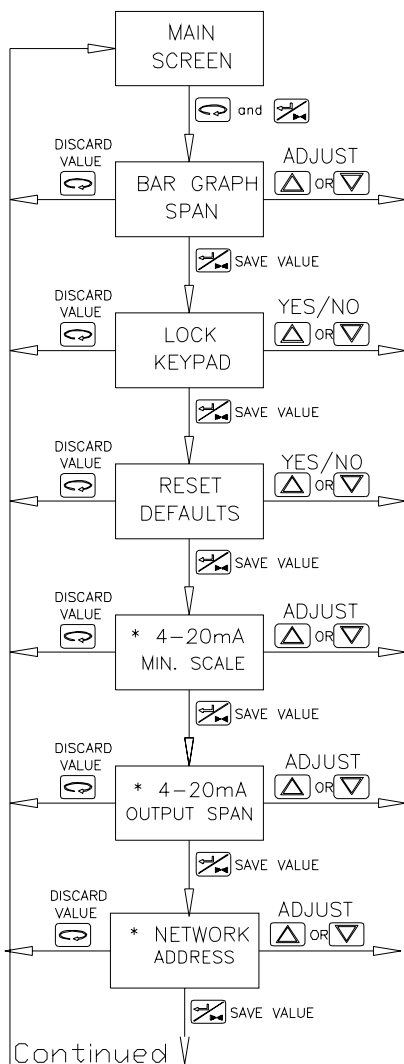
MAIN SCREEN

and

DISCARD VALUE

BAR GRAPH SPAN

ADJUST

OR

SAVE VALUE

DISCARD VALUE

LOCK KEYPAD

YES/NO

OR

SAVE VALUE

DISCARD VALUE

RESET DEFAULTS

YES/NO

OR

SAVE VALUE

DISCARD VALUE

* 4–20mA MIN. SCALE

ADJUST

OR

SAVE VALUE

DISCARD VALUE

* 4–20mA OUTPUT SPAN

ADJUST

OR

SAVE VALUE

DISCARD VALUE

* NETWORK ADDRESS

ADJUST

OR

SAVE VALUE

Continued